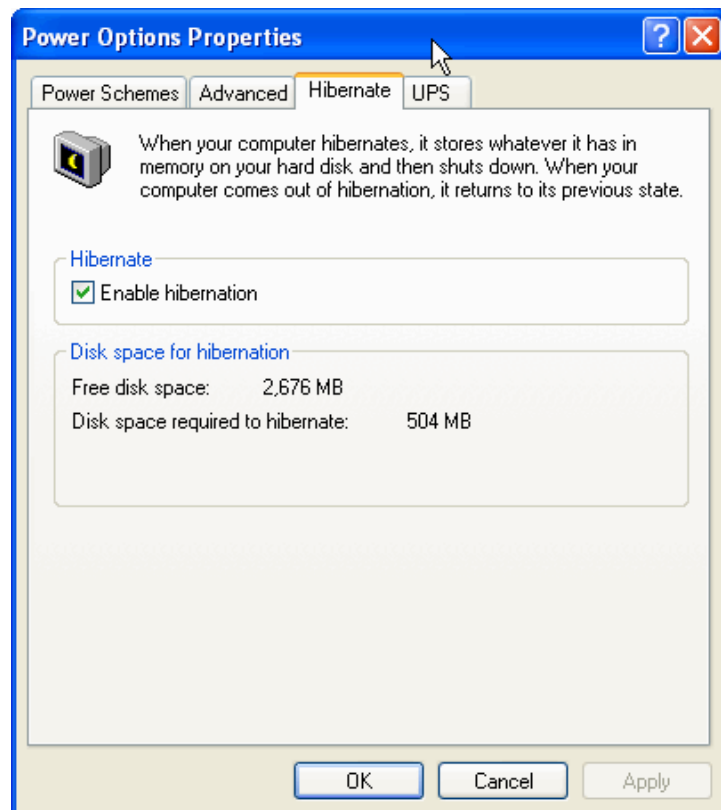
Power Options Properties

?

Power Schemes | Advanced | Hibernate | UPS

When your computer hibernates, it stores whatever it has in memory on your hard disk and then shuts down. When your computer comes out of hibernation, it returns to its previous state.

Hibernate

Enable hibernation

Disk space for hibernation

Free disk space: 2,676 MB

Disk space required to hibernate: 504 MB

OK

Cancel

Apply